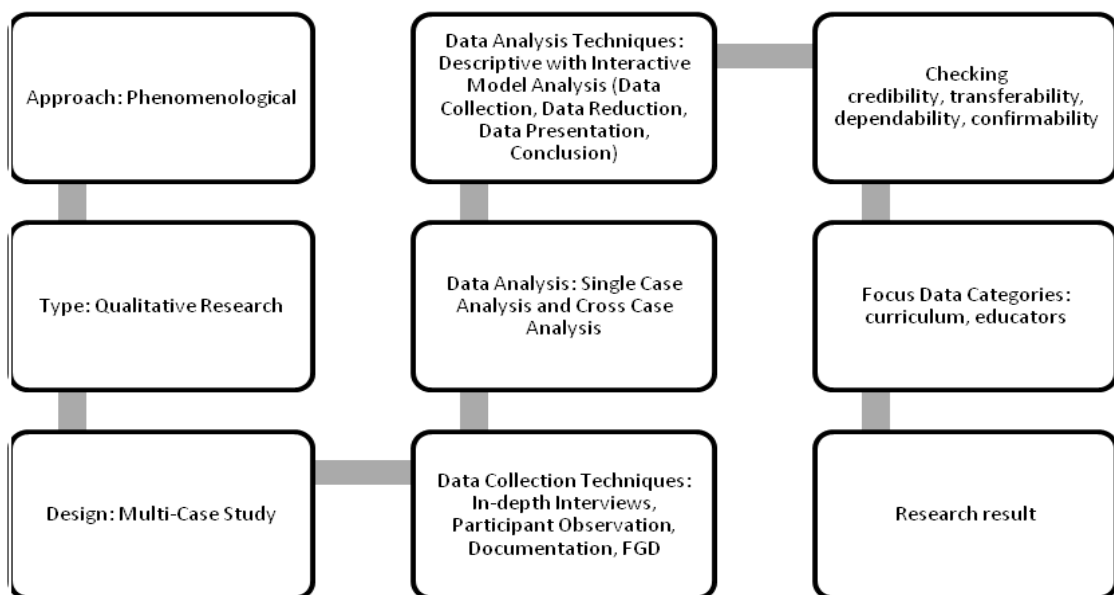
Approach: Phenomenological

Type: Qualitative Research

Design: Multi-Case Study

Data Collection Techniques: In-depth Interviews, Participant Observation, Documentation, FGD

Data Analysis: Single Case Analysis and Cross Case Analysis

Data Analysis Techniques: Descriptive with Interactive Model Analysis (Data Collection, Data Reduction, Data Presentation, Conclusion)

Checking credibility, transferability, dependability, confirmability

Focus Data Categories: curriculum, educators

Research result